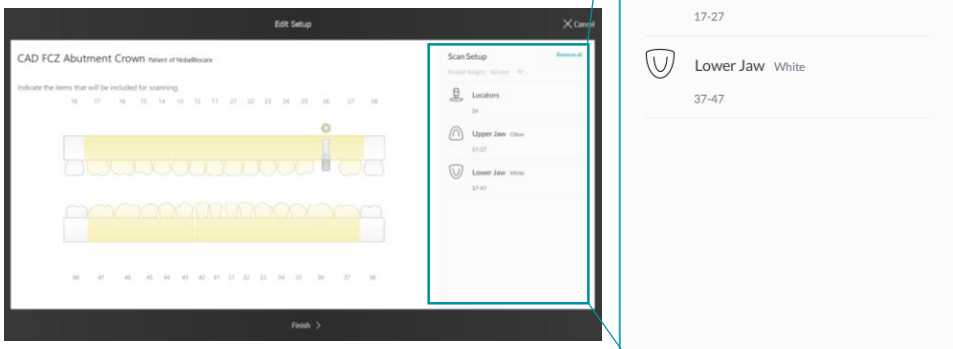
Edit Setup

Cancel

CAD FCZ Abutment Crown Patient of NobelBiocare

Indicate the items that will be included for scanning.

18 17 16 15 14 13 12 11 21 22 23 24 25 26 27 28

48 47 46 45 44 43 42 41 31 32 33 34 35 36 37 38

Scan Setup

Remove all

Model height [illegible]

Locators

26

Upper Jaw Other

17-27

Lower Jaw White

37-47

Finish >

17-27

Lower Jaw White

37-47